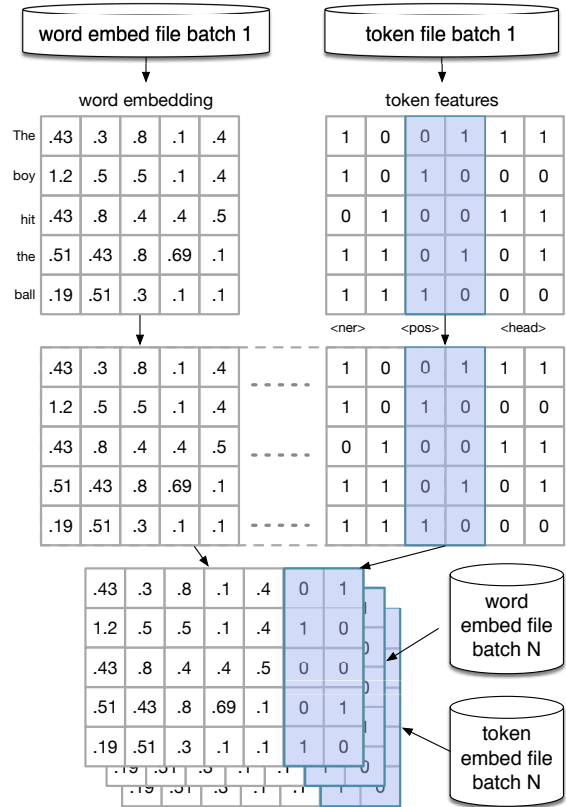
word embed file batch 1

token file batch 1

word embedding

token features

| | | | | | |
|---|---|---|---|---|---|
| The | .43 | .3 | .8 | .1 | .4 |
| boy | 1.2 | .5 | .5 | .1 | .4 |
| hit | .43 | .8 | .4 | .4 | .5 |
| the | .51 | .43 | .8 | .69 | .1 |
| ball | .19 | .51 | .3 | .1 | .1 |

| | | | | | |
|---|---|---|---|---|---|
| 1 | 0 | 0 | 1 | 1 | 1 |
| 1 | 0 | 1 | 0 | 0 | 0 |
| 0 | 1 | 0 | 0 | 1 | 1 |
| 1 | 1 | 0 | 1 | 0 | 1 |
| 1 | 1 | 1 | 0 | 0 | 0 |

<ner> <pos> <head>

| | | | | | | | | | |
|---|---|---|---|---|---|---|---|---|---|
| .43 | .3 | .8 | .1 | .4 | 1 | 0 | 0 | 1 | 1 | 1 |
| 1.2 | .5 | .5 | .1 | .4 | 1 | 0 | 1 | 0 | 0 | 0 |
| .43 | .8 | .4 | .4 | .5 | 0 | 1 | 0 | 0 | 1 | 1 |
| .51 | .43 | .8 | .69 | .1 | 1 | 1 | 0 | 1 | 0 | 1 |
| .19 | .51 | .3 | .1 | .1 | 1 | 1 | 1 | 0 | 0 | 0 |

| | | | | | | |
|---|---|---|---|---|---|---|
| .43 | .3 | .8 | .1 | .4 | 0 | 1 |
| 1.2 | .5 | .5 | .1 | .4 | 1 | 0 |
| .43 | .8 | .4 | .4 | .5 | 0 | 0 |
| .51 | .43 | .8 | .69 | .1 | 0 | 1 |
| .19 | .51 | .3 | .1 | .1 | 1 | 0 |

word embed file batch N

token embed file batch N